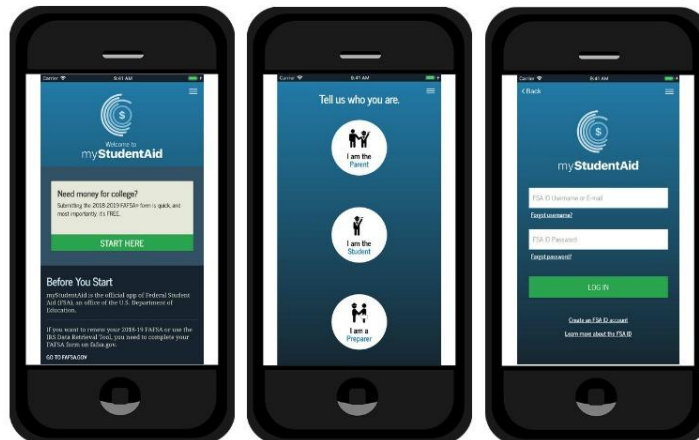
Carrier 9:41 AM

Welcome to
myStudentAid

Need money for college?
Submitting the 2018-2019 FAFSA® form is quick, and most importantly, it's FREE.

START HERE

Before You Start
myStudentAid is the official app of Federal Student Aid (FSA), an office of the U.S. Department of Education.

If you want to renew your 2018-19 FAFSA or use the IRS Data Retrieval Tool, you need to complete your FAFSA form on fafsa.gov.

GO TO FAFSA.GOV

Carrier 9:41 AM

Tell us who you are.

I am the Parent

I am the Student

I am a Preparer

Carrier 9:41 AM

< Back

myStudentAid

FSA ID Username or Email

Forgot username?

FSA ID Password

Forgot password?

LOG IN

Create an FSA ID account

Learn more about the FSA ID